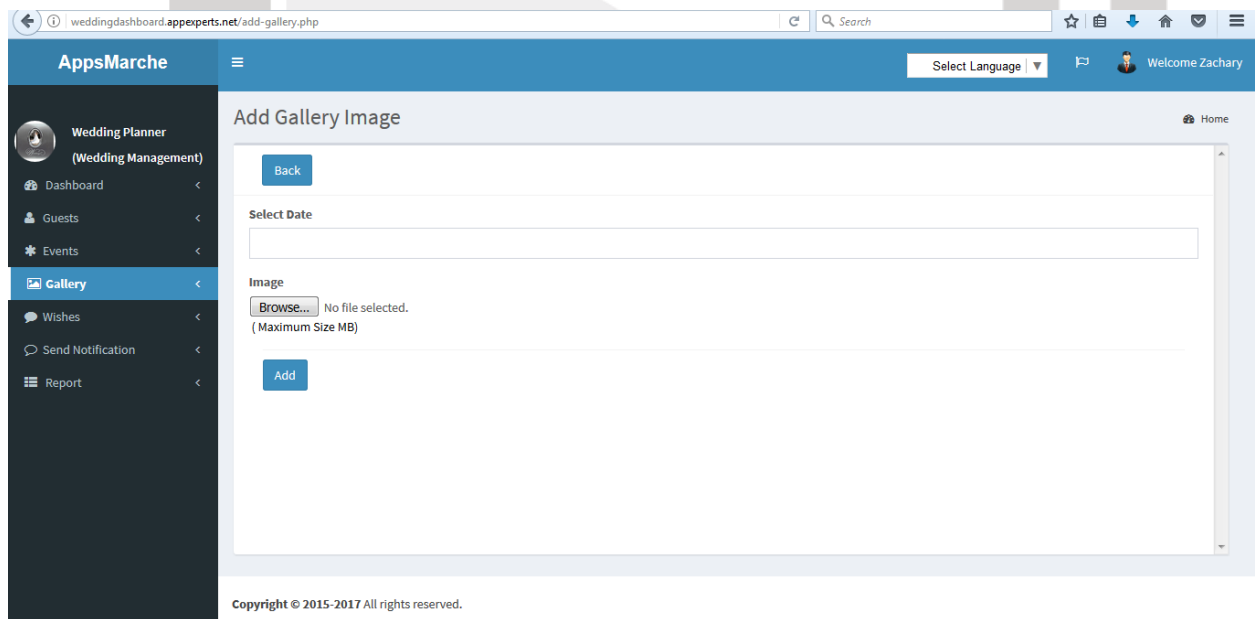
weddingdashboard.appexperts.net/add-gallery.php

Search

AppsMarche

Select Language

Welcome Zachary

Wedding Planner
(Wedding Management)

Dashboard

Guests

Events

Gallery

Wishes

Send Notification

Report

Add Gallery Image

Home

Back

Select Date

Image

Browse... No file selected.
( Maximum Size MB)

Add

Copyright © 2015-2017 All rights reserved.